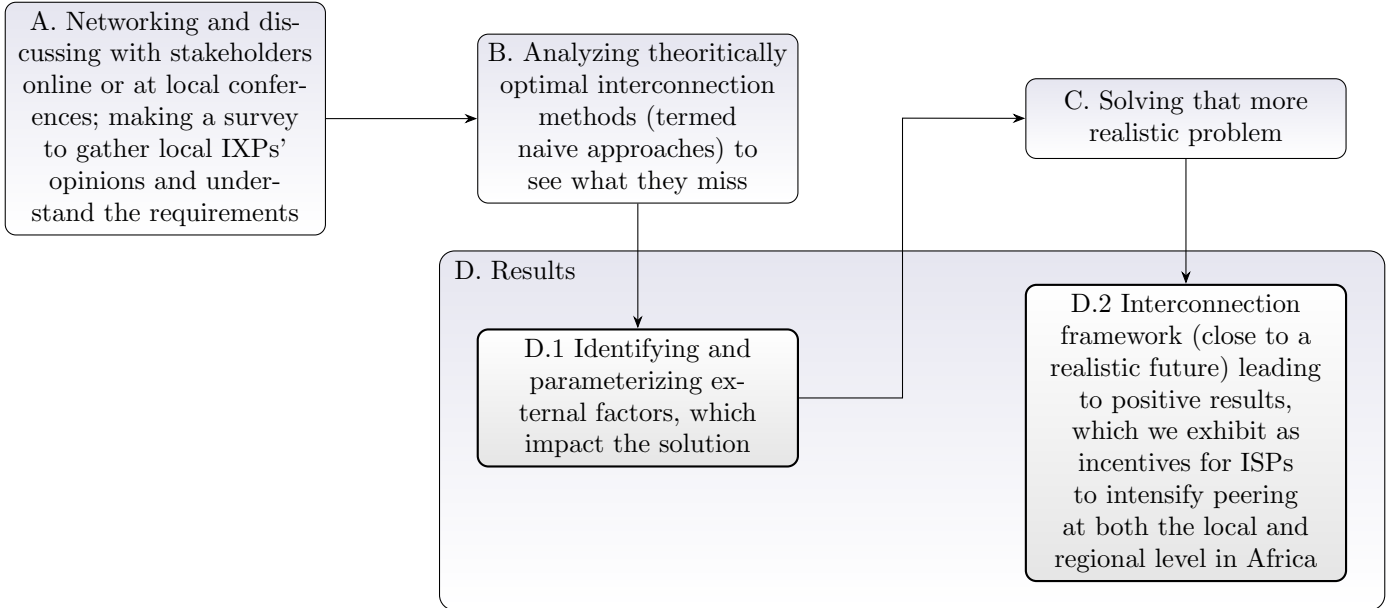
A. Networking and discussing with stakeholders online or at local conferences; making a survey to gather local IXPs' opinions and understand the requirements

B. Analyzing theoritically optimal interconnection methods (termed naive approaches) to see what they miss

C. Solving that more realistic problem

D. Results

D.1 Identifying and parameterizing external factors, which impact the solution

D.2 Interconnection framework (close to a realistic future) leading to positive results, which we exhibit as incentives for ISPs to intensify peering at both the local and regional level in Africa